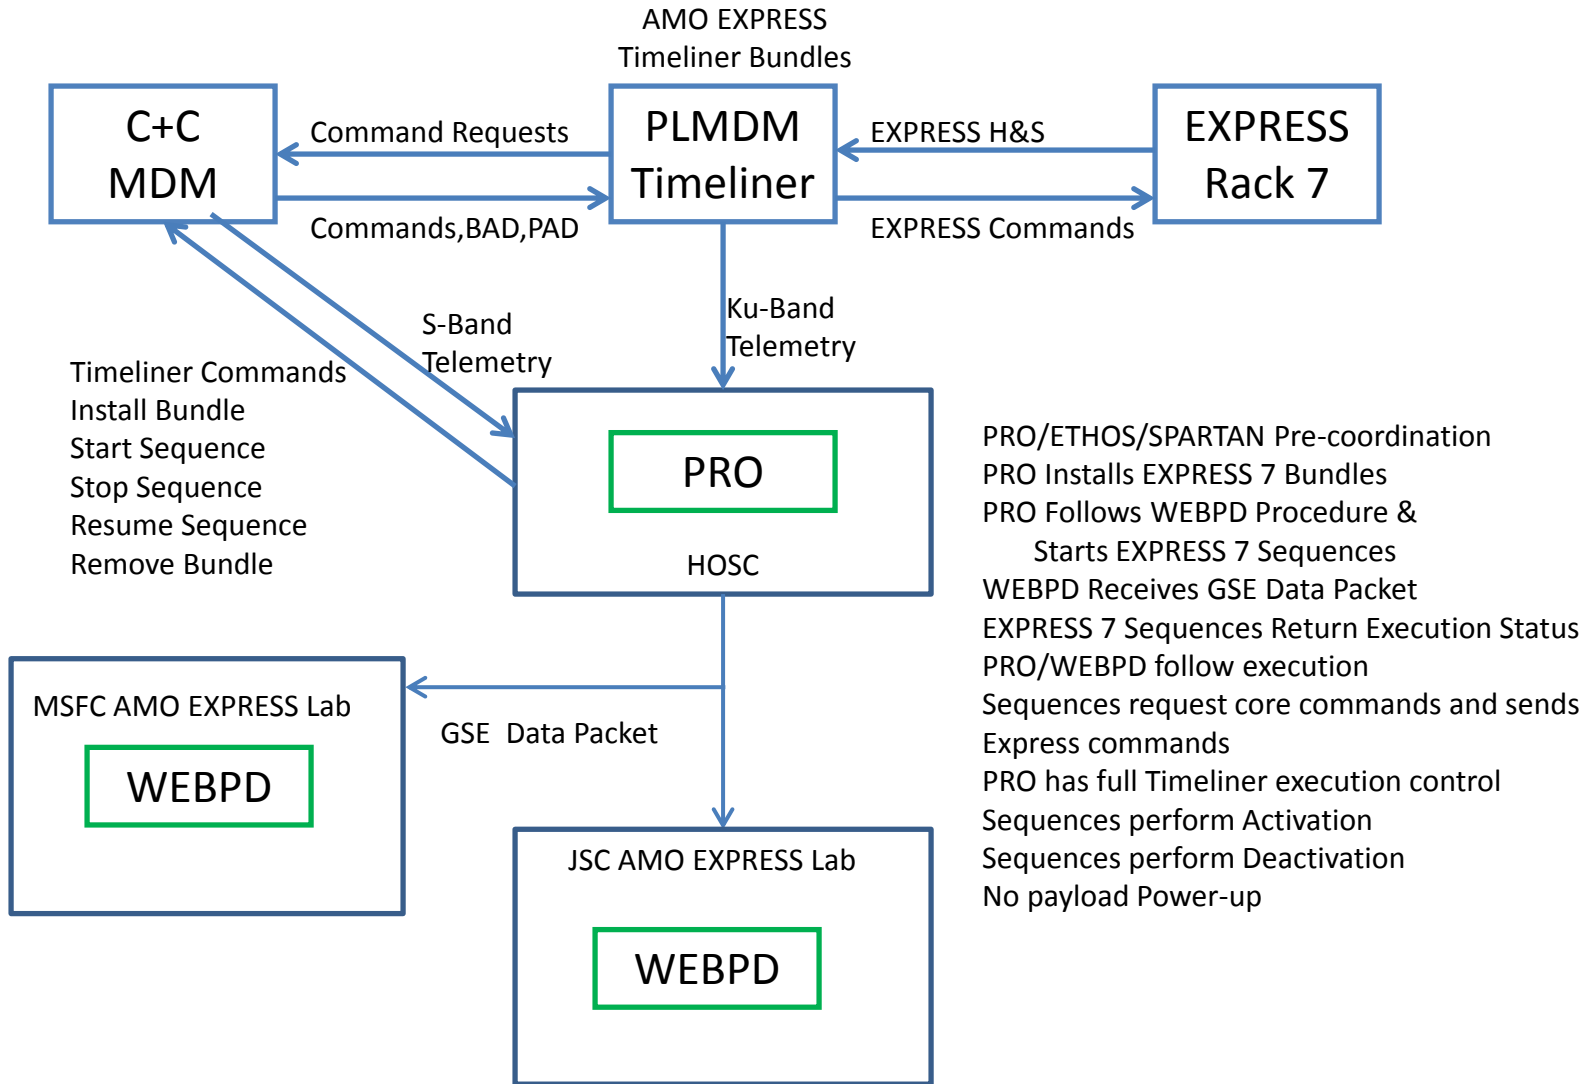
AMO EXPRESS
Timeliner Bundles

C+C
MDM

Command Requests

Commands,BAD,PAD

PLMDM
Timeliner

EXPRESS H&S

EXPRESS Commands

EXPRESS
Rack 7

S-Band
Telemetry

Ku-Band
Telemetry

Timeliner Commands
Install Bundle
Start Sequence
Stop Sequence
Resume Sequence
Remove Bundle

PRO

HOSC

PRO/ETHOS/SPARTAN Pre-coordination
PRO Installs EXPRESS 7 Bundles
PRO Follows WEBPD Procedure &
Starts EXPRESS 7 Sequences
WEBPD Receives GSE Data Packet
EXPRESS 7 Sequences Return Execution Status
PRO/WEBPD follow execution
Sequences request core commands and sends
Express commands
PRO has full Timeliner execution control
Sequences perform Activation
Sequences perform Deactivation
No payload Power-up

MSFC AMO EXPRESS Lab

WEBPD

GSE Data Packet

JSC AMO EXPRESS Lab

WEBPD